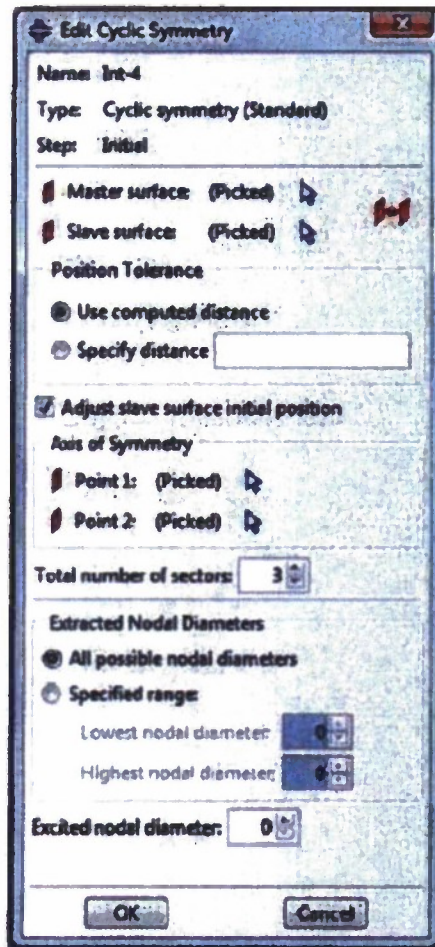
Edit Cyclic Symmetry

Name: Int-4

Type: Cyclic symmetry (Standard)

Step: Initial

Master surface: (Picked)

Slave surface: (Picked)

Position Tolerance

Use computed distance

Specify distance

Adjust slave surface initial position

Axis of Symmetry

Point 1: (Picked)

Point 2: (Picked)

Total number of sectors: 3

Extracted Nodal Diameters

All possible nodal diameters

Specified range:

Lowest nodal diameter: 0

Highest nodal diameter: 0

Excited nodal diameter: 0

OK

Cancel